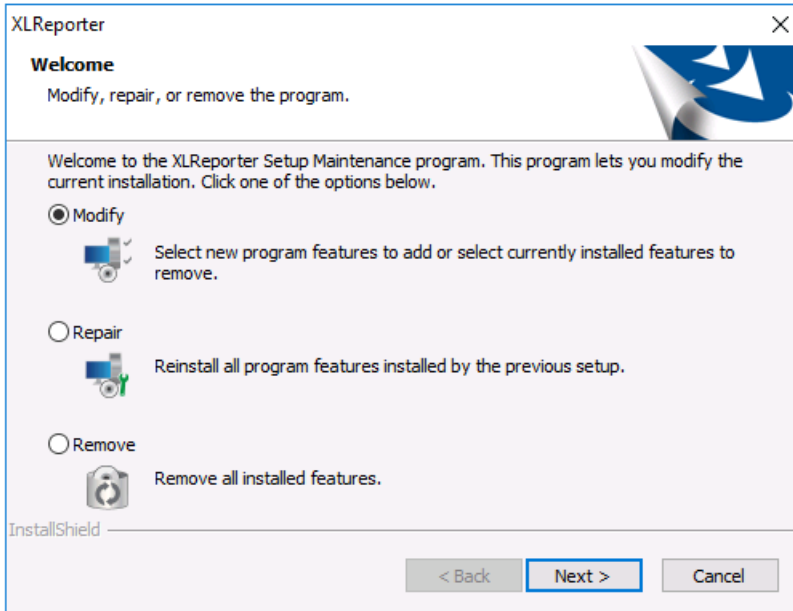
XLReporter

Welcome

Modify, repair, or remove the program.

Welcome to the XLReporter Setup Maintenance program. This program lets you modify the current installation. Click one of the options below.

Modify

Select new program features to add or select currently installed features to remove.

Repair

Reinstall all program features installed by the previous setup.

Remove

Remove all installed features.

InstallShield

< Back

Next >

Cancel